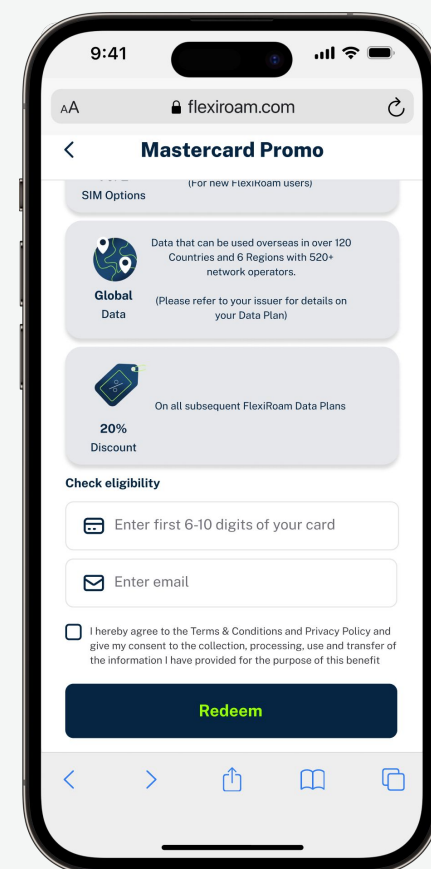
9:41

AA flexiroam.com

Mastercard Promo

SIM Options

(For new FlexiRoam users)

Global Data

Data that can be used overseas in over 120 Countries and 6 Regions with 520+ network operators.

(Please refer to your issuer for details on your Data Plan)

20% Discount

On all subsequent FlexiRoam Data Plans

Check eligibility

Enter first 6-10 digits of your card

Enter email

I hereby agree to the Terms & Conditions and Privacy Policy and give my consent to the collection, processing, use and transfer of the information I have provided for the purpose of this benefit

Redeem